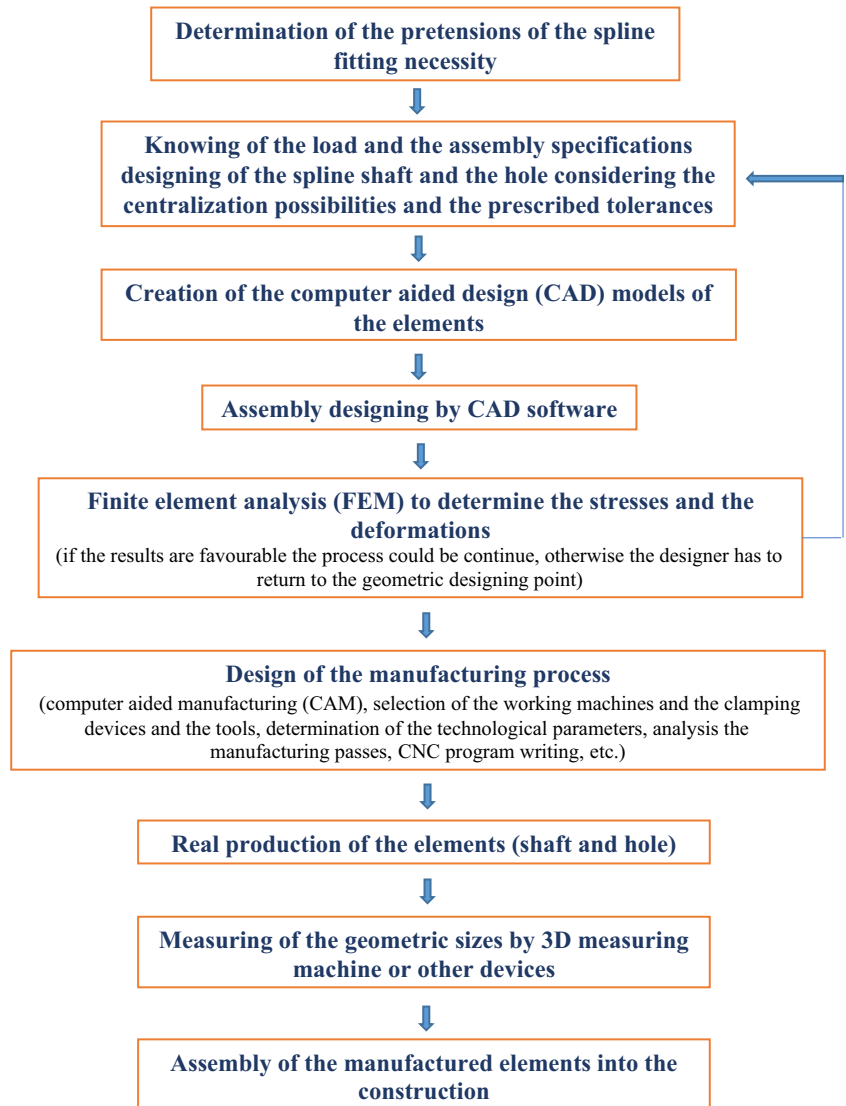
Determination of the pretensions of the spline fitting necessity

Knowing of the load and the assembly specifications designing of the spline shaft and the hole considering the centralization possibilities and the prescribed tolerances

Creation of the computer aided design (CAD) models of the elements

Assembly designing by CAD software

Finite element analysis (FEM) to determine the stresses and the deformations
(if the results are favourable the process could be continue, otherwise the designer has to return to the geometric designing point)

Design of the manufacturing process
(computer aided manufacturing (CAM), selection of the working machines and the clamping devices and the tools, determination of the technological parameters, analysis the manufacturing passes, CNC program writing, etc.)

Real production of the elements (shaft and hole)

Measuring of the geometric sizes by 3D measuring machine or other devices

Assembly of the manufactured elements into the construction